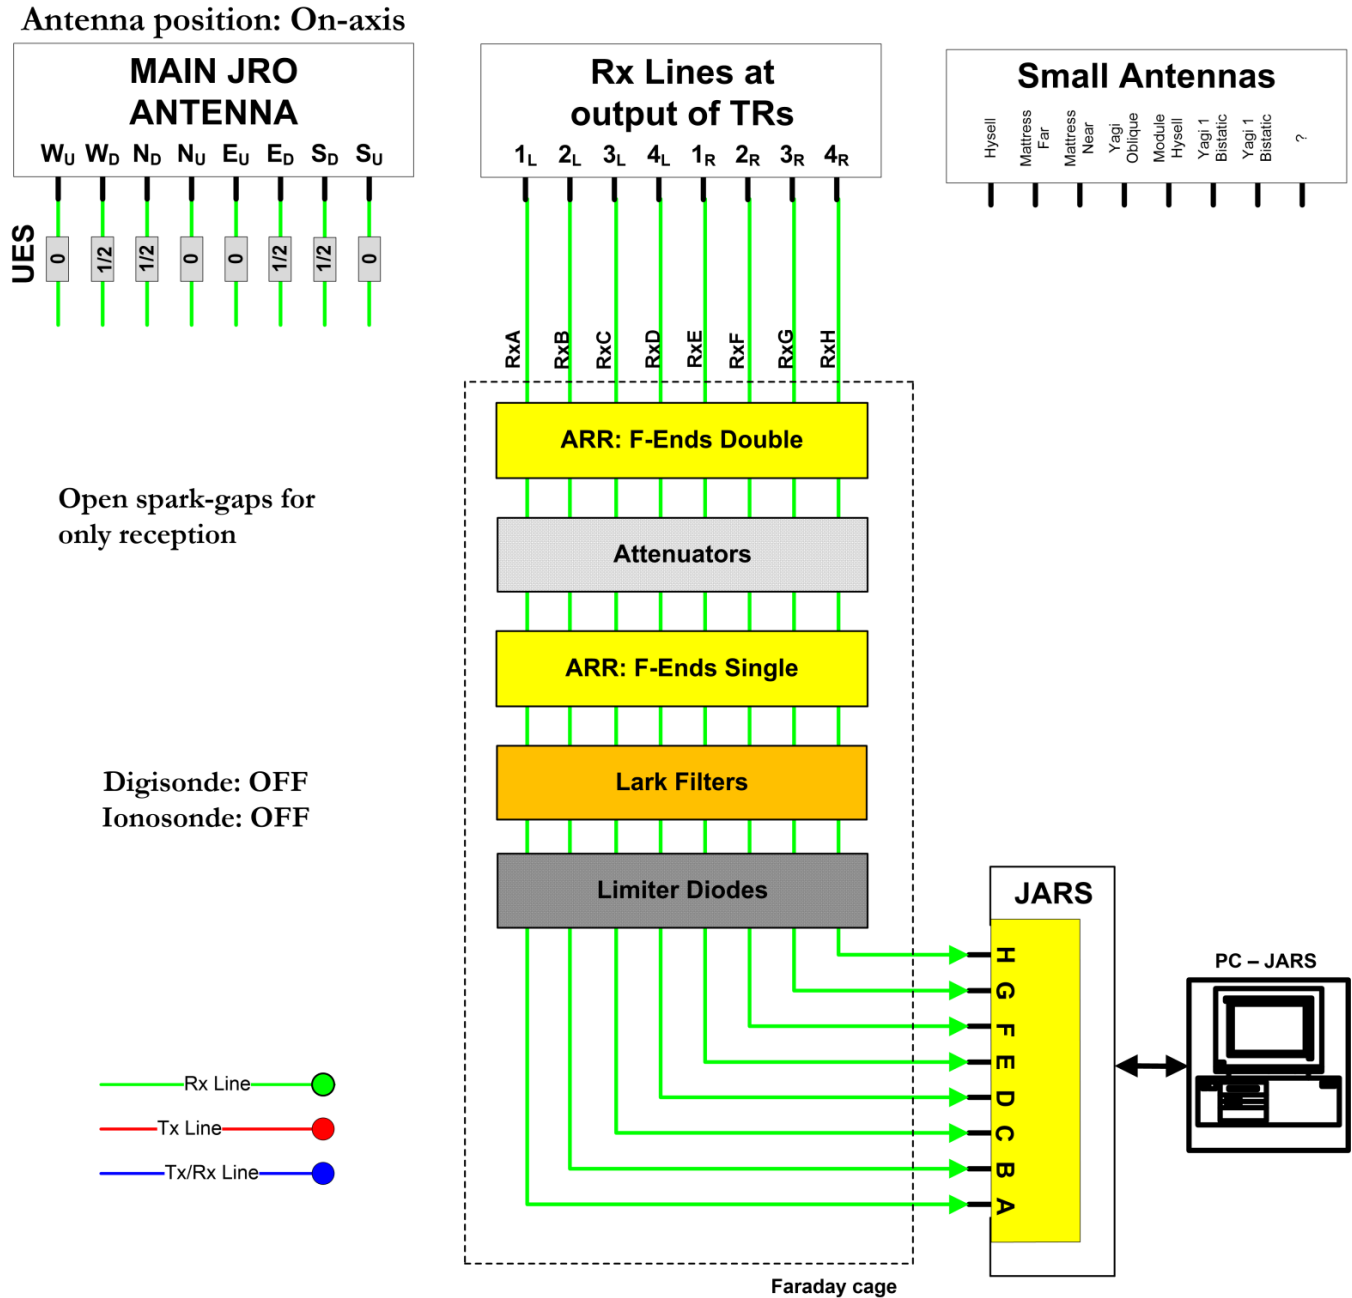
Antenna position: On-axis

MAIN JRO ANTENNA

$W_U$ $W_D$ $N_D$ $N_U$ $E_U$ $E_D$ $S_D$ $S_U$

UES

0 1/2 1/2 0 0 1/2 1/2 0

Rx Lines at output of TRs

$1_L$ $2_L$ $3_L$ $4_L$ $1_R$ $2_R$ $3_R$ $4_R$

Small Antennas

Hysell
Mattress Far
Mattress Near
Yagi Oblique
Module Hysell
Yagi 1 Bistatic
Yagi 1 Bistatic
?

RxA RxB RxC RxD RxE RxF RxG RxH

ARR: F-Ends Double

Attenuators

ARR: F-Ends Single

Lark Filters

Limiter Diodes

Open spark-gaps for only reception

Digisonde: OFF
Ionosonde: OFF

JARS

H G F E D C B A

PC – JARS

Rx Line
Tx Line
Tx/Rx Line

Faraday cage